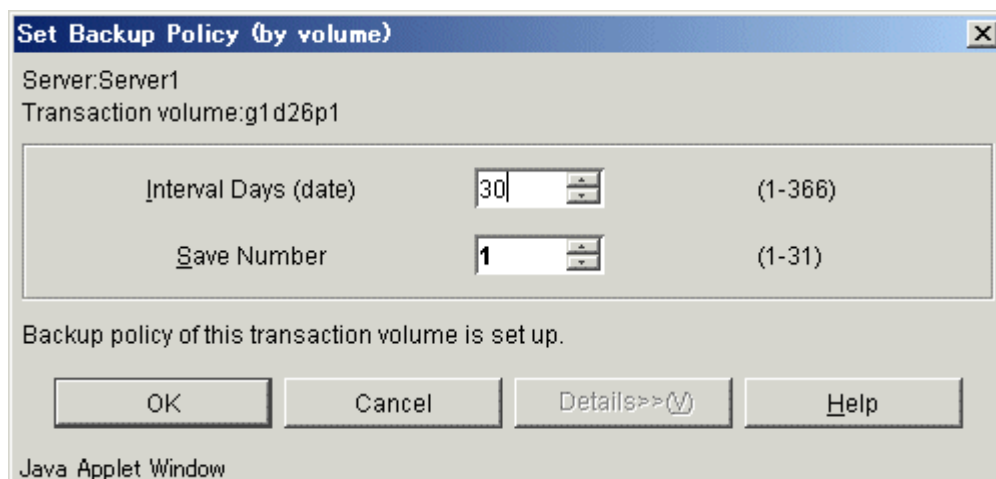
Set Backup Policy (by volume)

Server:Server1
Transaction volume:g1d26p1

Interval Days (date) 30 (1-366)

Save Number 1 (1-31)

Backup policy of this transaction volume is set up.

OK Cancel Details>>(V) Help

Java Applet Window